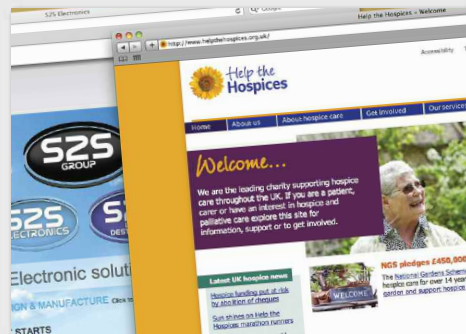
S2S Electronics

Google

S2S GROUP

S2S ELECTRONICS

S2S DES

Electronic solut

GN & MANUFACTURE

STARTS

Help the Hospices : Welcome

http://www.helpthehospices.org.uk/

Accessibility

Help the Hospices

Home | About us | About hospice care | Get involved | Our services

Welcome...

We are the leading charity supporting hospice care throughout the UK. If you are a patient, carer or have an interest in hospice and palliative care explore this site for information, support or to get involved.

Latest UK hospice news

Hospice funding put at risk by abolition of cheques

Sun shines on Help the Hospices marathon runners

WELCOME

NGS pledges £450,000

The National Gardens Scheme hospice care for over 14 years garden and support hospice